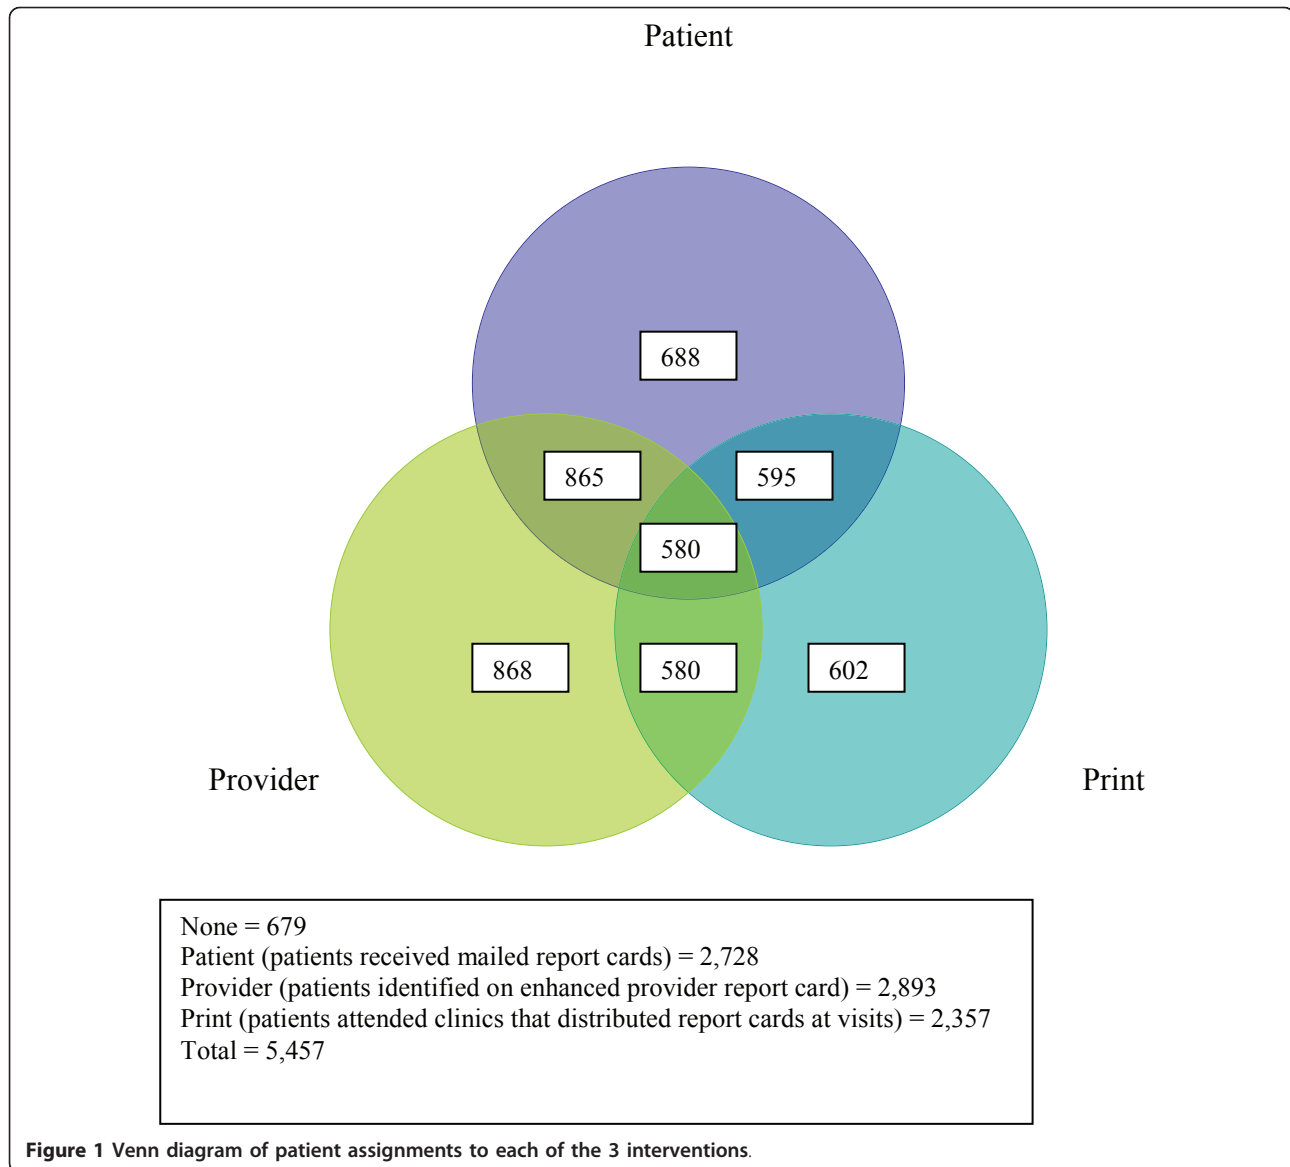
Patient

688

865

595

580

868

580

602

Provider

Print

None = 679
Patient (patients received mailed report cards) = 2,728
Provider (patients identified on enhanced provider report card) = 2,893
Print (patients attended clinics that distributed report cards at visits) = 2,357
Total = 5,457

Figure 1 Venn diagram of patient assignments to each of the 3 interventions.